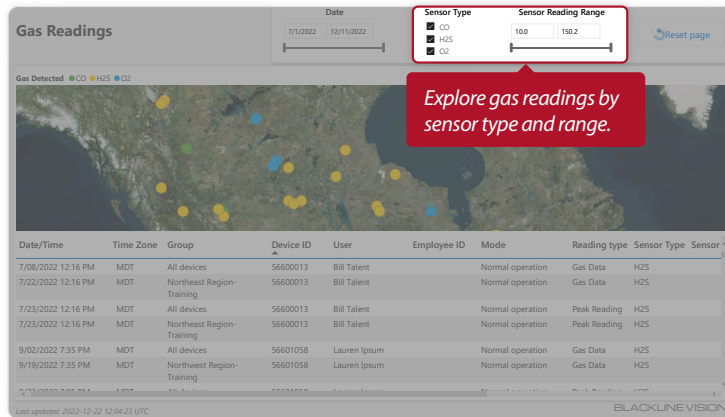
Gas Readings

Date
7/1/2022 12/11/2022

Sensor Type
CO
H2S
O2

Sensor Reading Range
10.0 150.2

Reset page

Gas Detected ● CO ● H2S ● O2

Explore gas readings by sensor type and range.

| Date/Time | Time Zone | Group | Device ID | User | Employee ID | Mode | Reading type | Sensor Type | Sensor |
|---|---|---|---|---|---|---|---|---|---|
| 7/08/2022 12:16 PM | MDT | All devices | 56600013 | Bill Talent | | Normal operation | Gas Data | H2S | |
| 7/22/2022 12:16 PM | MDT | Northeast Region-Training | 56600013 | Bill Talent | | Normal operation | Gas Data | H2S | |
| 7/23/2022 12:16 PM | MDT | All devices | 56600013 | Bill Talent | | Normal operation | Peak Reading | H2S | |
| 7/23/2022 12:16 PM | MDT | Northeast Region-Training | 56600013 | Bill Talent | | Normal operation | Peak Reading | H2S | |
| 9/02/2022 7:35 PM | MDT | All devices | 56601058 | Lauren Ipsum | | Normal operation | Gas Data | H2S | |
| 9/19/2022 7:35 PM | MDT | Northwest Region-Training | 56601058 | Lauren Ipsum | | Normal operation | Gas Data | H2S | |
| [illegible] | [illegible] | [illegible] | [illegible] | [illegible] | | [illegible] | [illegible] | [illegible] | |

Last updated: 2022-12-22 12:04:23 UTC

BLACKLINE VISION